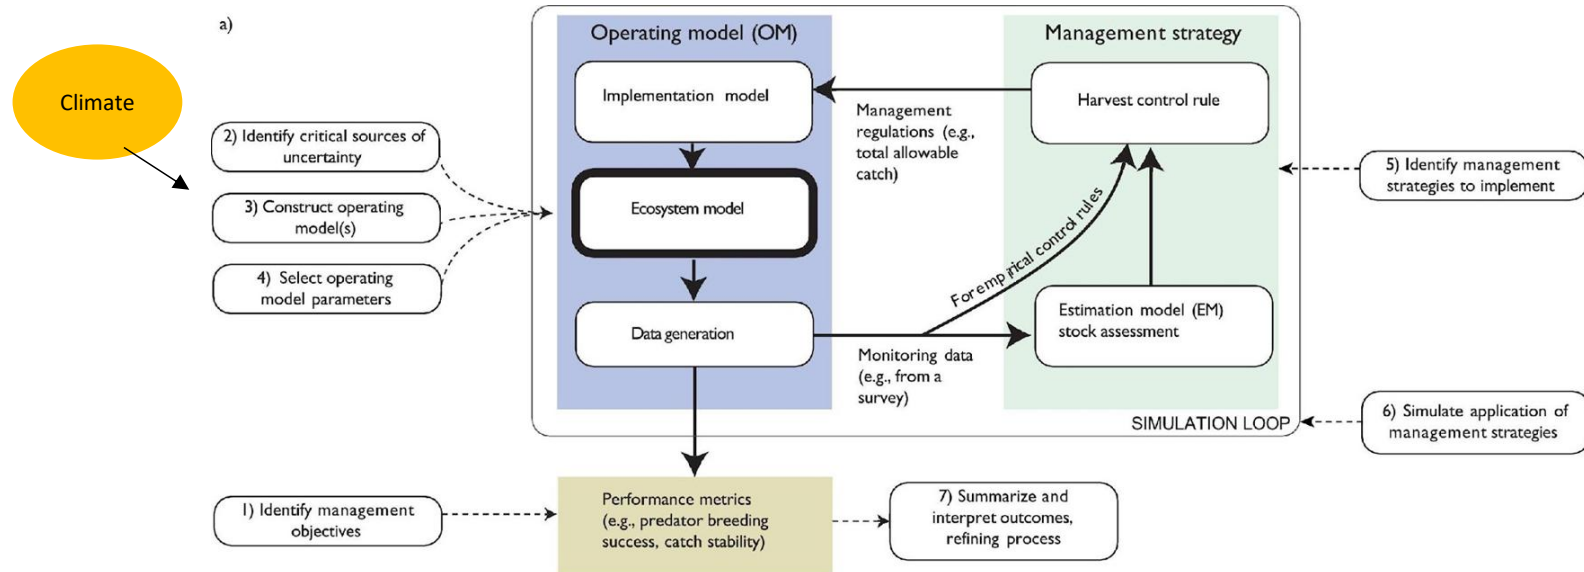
a)

Climate

2) Identify critical sources of uncertainty

3) Construct operating model(s)

4) Select operating model parameters

Operating model (OM)

Implementation model

Ecosystem model

Data generation

Management regulations (e.g., total allowable catch)

For empirical control rules

Monitoring data (e.g., from a survey)

Management strategy

Harvest control rule

Estimation model (EM) stock assessment

5) Identify management strategies to implement

6) Simulate application of management strategies

SIMULATION LOOP

1) Identify management objectives

Performance metrics (e.g., predator breeding success, catch stability)

7) Summarize and interpret outcomes, refining process